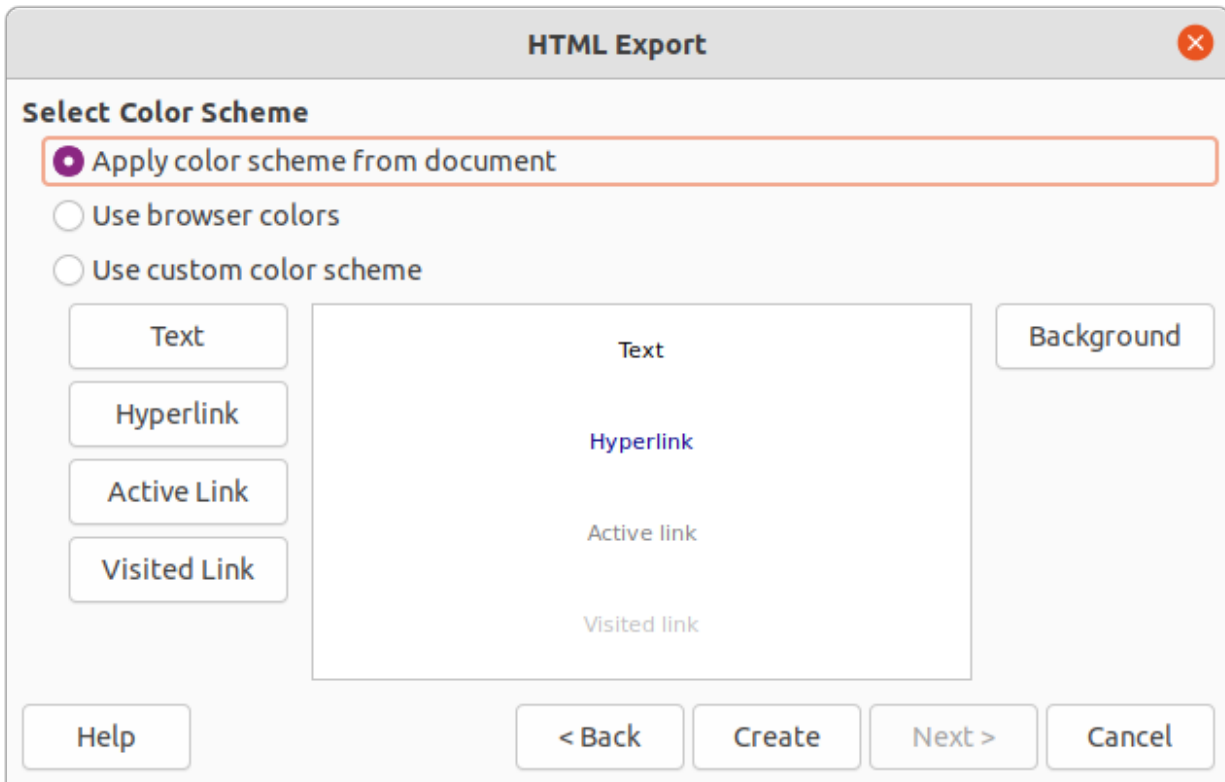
HTML Export

Select Color Scheme

Apply color scheme from document

Use browser colors

Use custom color scheme

Text

Hyperlink

Active Link

Visited Link

Text

Hyperlink

Active link

Visited link

Background

Help

< Back

Create

Next >

Cancel